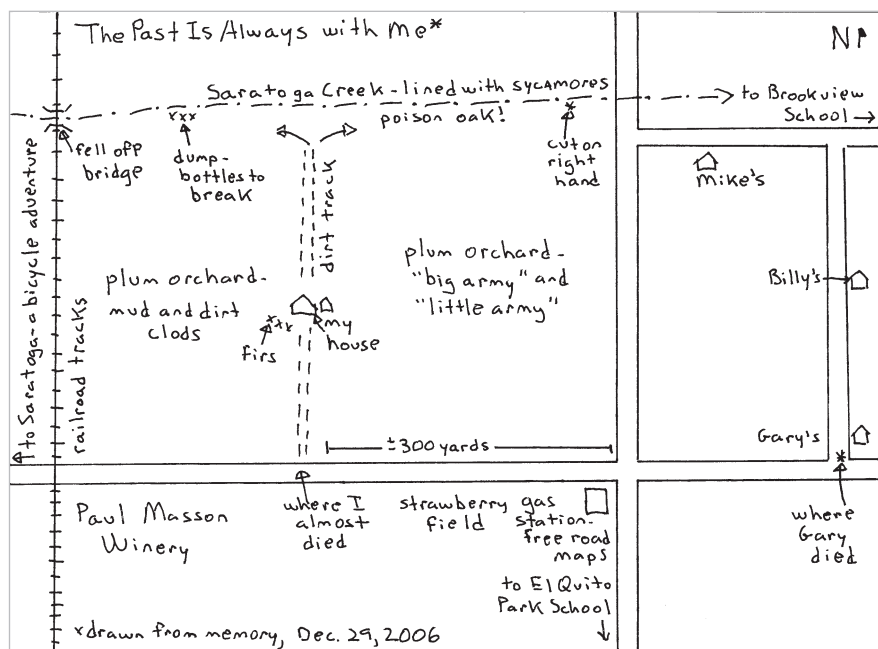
The Past Is Always with Me*

N

Saratoga Creek - lined with sycamores

to Brookview School

poison oak!

fell off bridge

dump - bottles to break

dirt track

cut on right hand

Mike's

plum orchard - "big army" and "little army"

plum orchard - mud and dirt clods

Billy's

firs

my house

to Saratoga - a bicycle adventure

railroad tracks

± 300 yards

Gary's

Paul Masson Winery

where I almost died

strawberry field

gas station - free road maps

where Gary died

to El Quito Park School

*drawn from memory, Dec. 29, 2006